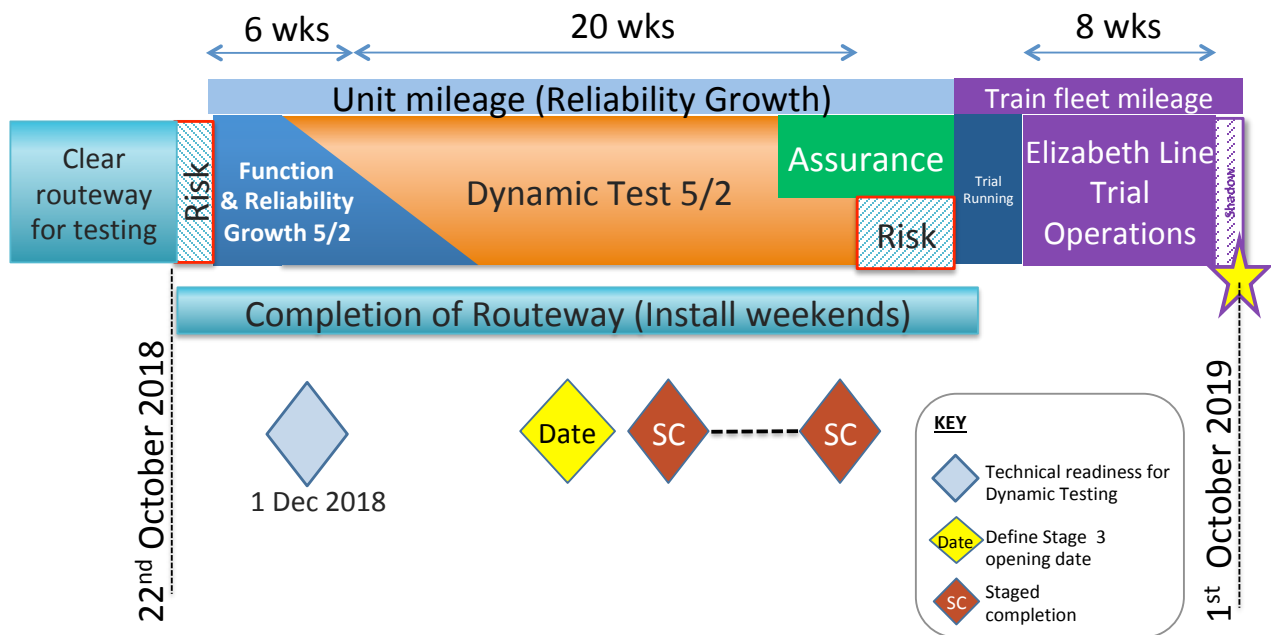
6 wks

20 wks

8 wks

Unit mileage (Reliability Growth)

Train fleet mileage

Clear routeway for testing

Risk

Function & Reliability Growth 5/2

Dynamic Test 5/2

Assurance

Risk

Trial Running

Elizabeth Line Trial Operations

Shadow

Completion of Routeway (Install weekends)

22$^{nd}$ October 2018

1 Dec 2018

Date

SC

SC

KEY

Technical readiness for Dynamic Testing

Date Define Stage 3 opening date

SC Staged completion

1$^{st}$ October 2019